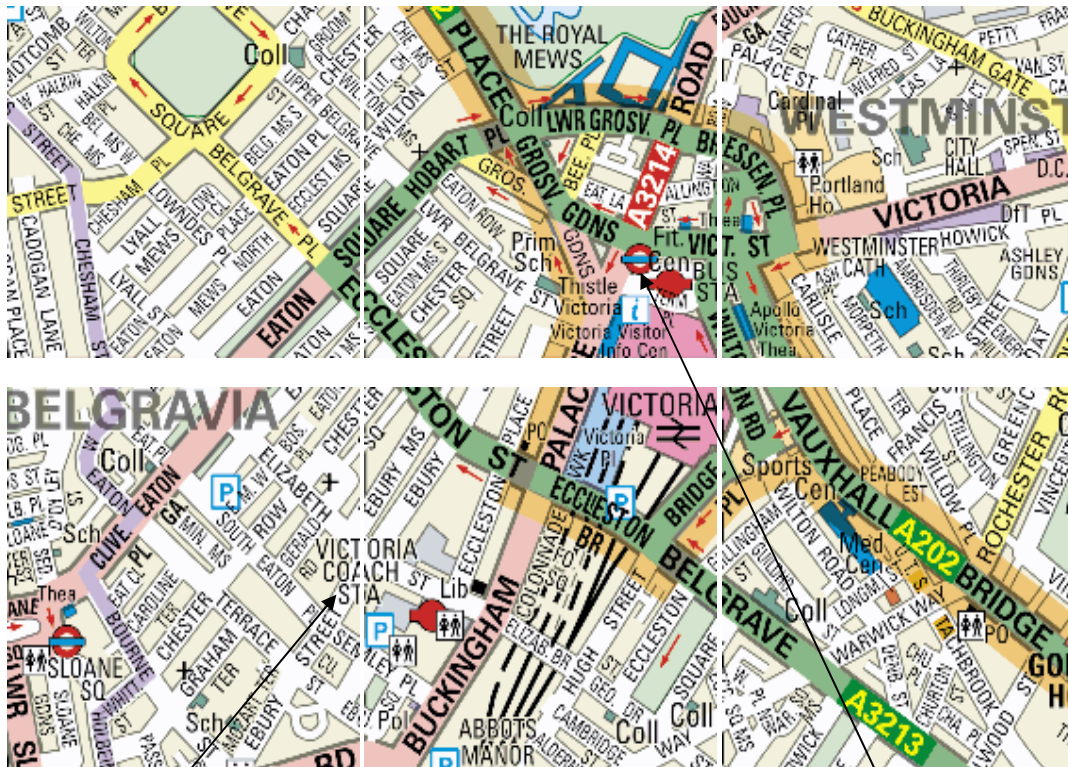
THE ROYAL MEWS
BUCKINGHAM GATE
WESTMINSTER
Coll
SQUARE
BELGRAVE PL
STREET
CHESHAM
LYALL MEWS
EATON
CADOGAN LANE
CHESHAM ST
UPPER BELGRAVE ST
EATON PL
ECCLESTON MS
HALKIN
WILTON
PLACE
ROAD
LWR GROSV. PL
GROSV. GDNS
A3214
BRESSENDEN PL
HOBART PL
SQUARE
ECCLES
EATON ROW
LWR BELGRAVE ST
CHESTER SQ
Prim Sch
Thistle Victoria
Victoria Visitor Info Cen
VICT. ST
Cen
BUS STA
Thea
Fit.
Cardinal
Portland Ho
Sch
CITY HALL
VICTORIA
DfT
WESTMINSTER CATH
HOWICK
ASHLEY GDNS
Sch
Apollo Victoria Thea
CARLISLE
PALACE ST
PETTY
D.C.
BELGRAVIA
Coll
Sch
EATON
CLIVE
P
SOUTH
ELIZABETH
VICTORIA COACH STA
Thea
SLOANE SQ
BOURNE
CHESTER
GRAHAM TER
TERRACE
EBURY
Sch
EATON
ROW
STREET
RD
EBURY
ECCLESTON
ST
Lib
P
PO
PALACE
Victoria Pl
VICTORIA
ECCLESTON
BRIDGE
BR
BELGRAVE
BUCKINGHAM
COLONNADE
ELIZAB BR
HIGH
STREET
ECCLESTON
SQUARE
Coll
Coll
ABBOTS MANOR
VAUXHALL
A202
BRIDGE
ROCHESTER
FRANCIS
Sports Cen
PEABODY EST
Med Cen
WILTON ROAD
Coll
WARWICK WAY
PO
A3213